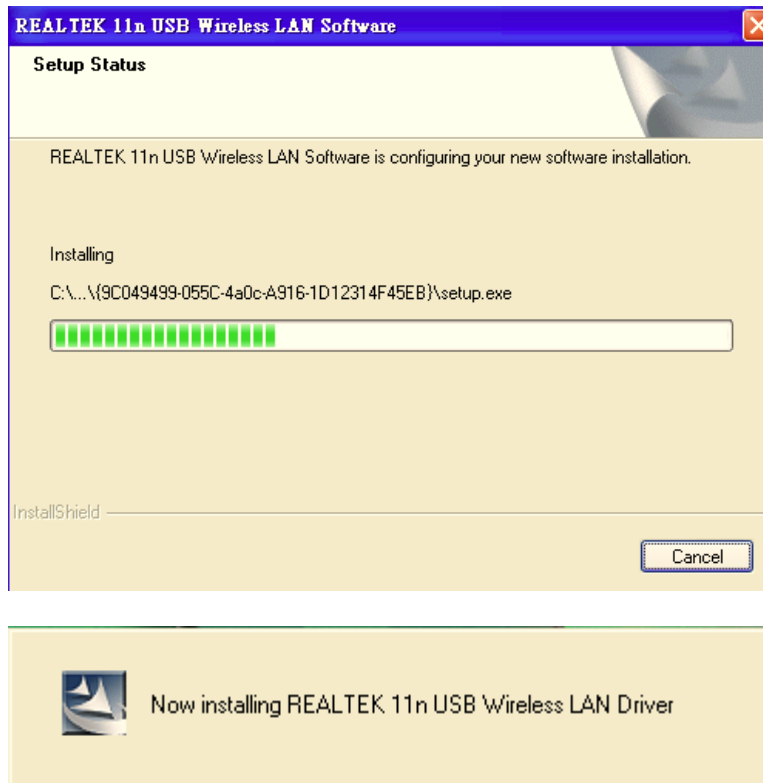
REALTEK 11n USB Wireless LAN Software

Setup Status

REALTEK 11n USB Wireless LAN Software is configuring your new software installation.

Installing

C:\...\{9C049499-055C-4a0c-A916-1D12314F45EB}\setup.exe

InstallShield

Cancel

Now installing REALTEK 11n USB Wireless LAN Driver